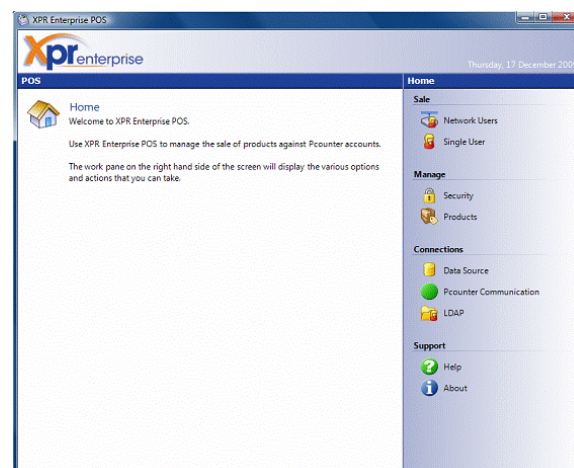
XPR Enterprise POS

Xprenterprise

Thursday, 17 December 200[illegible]

POS

Home

Welcome to XPR Enterprise POS.

Use XPR Enterprise POS to manage the sale of products against Pcounter accounts.

The work pane on the right hand side of the screen will display the various options and actions that you can take.

Home

Sale

Network Users

Single User

Manage

Security

Products

Connections

Data Source

Pcounter Communication

LDAP

Support

Help

About